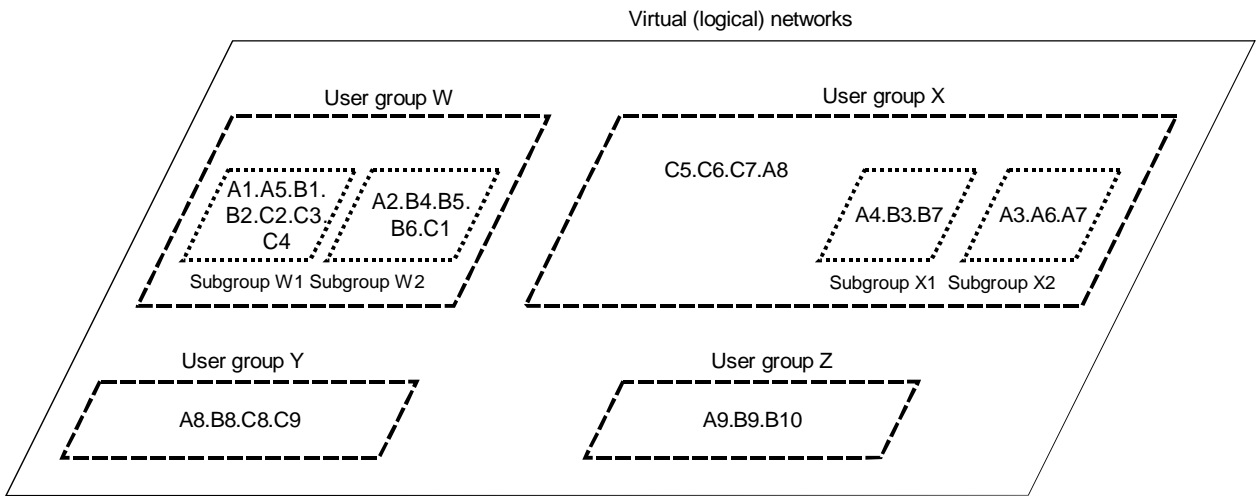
Virtual (logical) networks

User group W

A1.A5.B1.
B2.C2.C3.
C4

A2.B4.B5.
B6.C1

Subgroup W1 Subgroup W2

User group X

C5.C6.C7.A8

A4.B3.B7

A3.A6.A7

Subgroup X1 Subgroup X2

User group Y

A8.B8.C8.C9

User group Z

A9.B9.B10